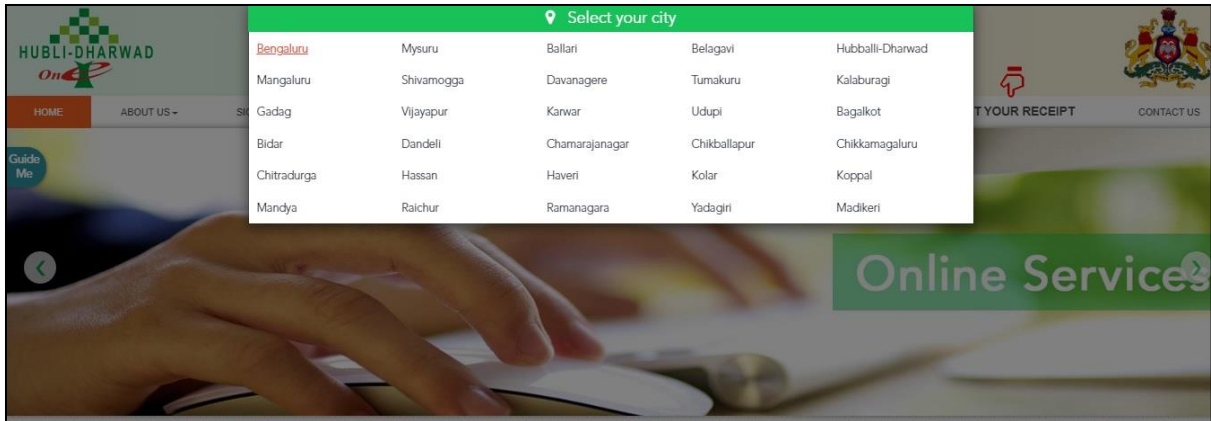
HUBLI-DHARWAD
One

Select your city

| Bengaluru | Mysuru | Ballari | Belagavi | Hubballi-Dharwad |
|---|---|---|---|---|
| Mangaluru | Shivamogga | Davanagere | Tumakuru | Kalaburagi |
| Gadag | Vijayapur | Karwar | Udupi | Bagalkot |
| Bidar | Dandeli | Chamarajanagar | Chikballapur | Chikkamagaluru |
| Chitradurga | Hassan | Haveri | Kolar | Koppal |
| Mandya | Raichur | Ramanagara | Yadagiri | Madikeri |

HOME ABOUT US SI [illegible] T YOUR RECEIPT CONTACT US

Guide Me

Online Service